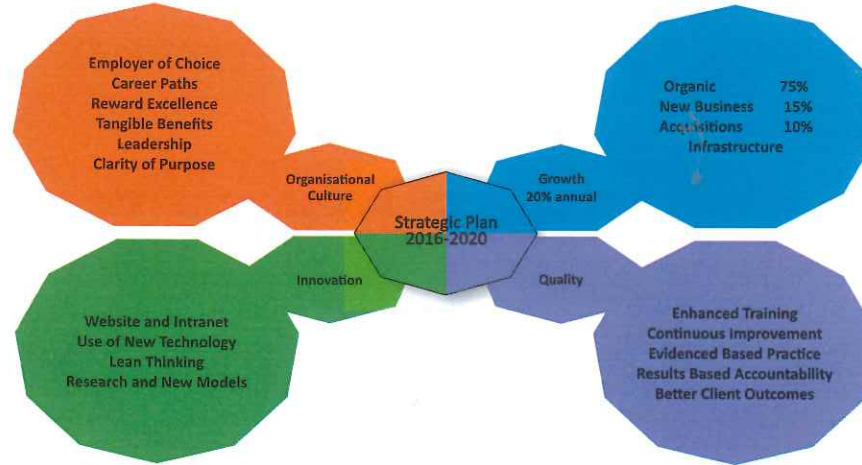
Employer of Choice
Career Paths
Reward Excellence
Tangible Benefits
Leadership
Clarity of Purpose

Organisational Culture

Strategic Plan 2016-2020

Growth 20% annual

Organic 75%
New Business 15%
Acquisitions 10%
Infrastructure

Innovation

Website and Intranet
Use of New Technology
Lean Thinking
Research and New Models

Quality

Enhanced Training
Continuous Improvement
Evidenced Based Practice
Results Based Accountability
Better Client Outcomes